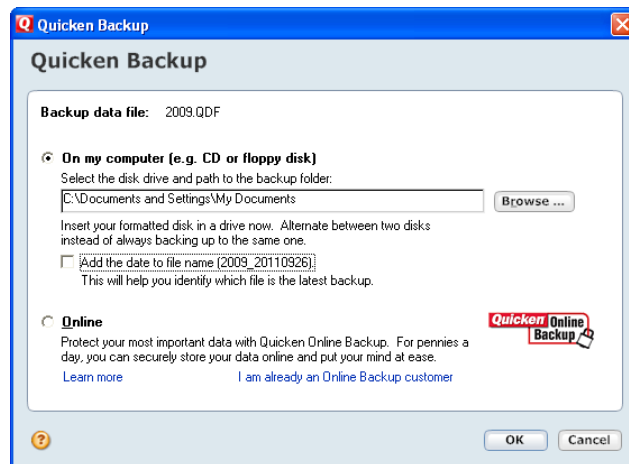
Q Quicken Backup

Quicken Backup

Backup data file: 2009.QDF

On my computer (e.g. CD or floppy disk)

Select the disk drive and path to the backup folder:

C:\Documents and Settings\My Documents

Browse ...

Insert your formatted disk in a drive now. Alternate between two disks instead of always backing up to the same one.

Add the date to file name (2009_20110926)

This will help you identify which file is the latest backup.

Online

Protect your most important data with Quicken Online Backup. For pennies a day, you can securely store your data online and put your mind at ease.

Quicken Online Backup

Learn more

I am already an Online Backup customer

OK

Cancel